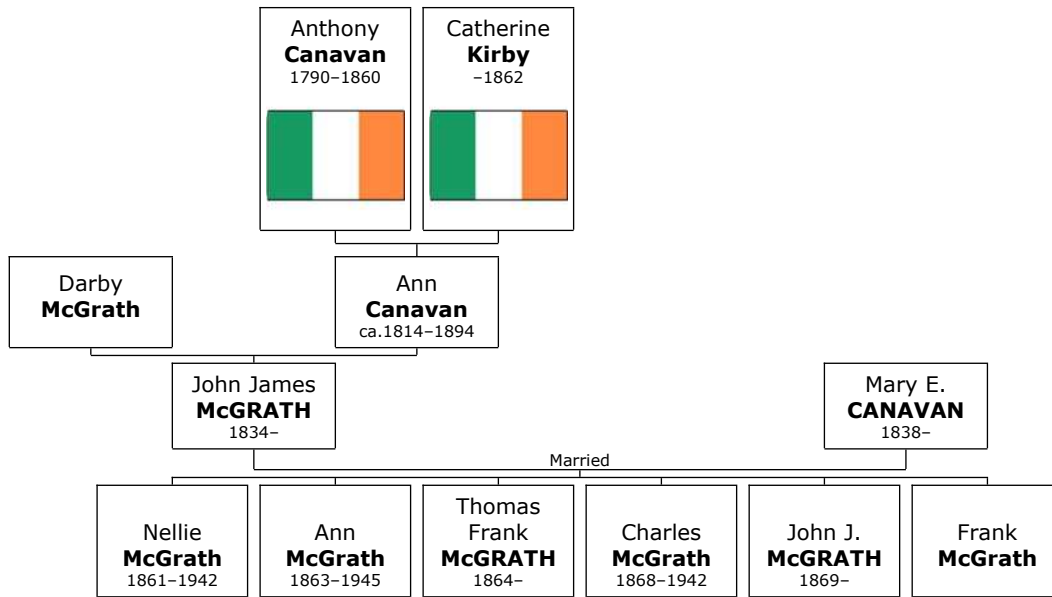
Anthony
**Canavan**
1790–1860

Catherine
**Kirby**
–1862

Darby
**McGrath**

Ann
**Canavan**
ca.1814–1894

John James
**McGRATH**
1834–

Mary E.
**CANAVAN**
1838–

Married

Nellie
**McGrath**
1861–1942

Ann
**McGrath**
1863–1945

Thomas Frank
**McGRATH**
1864–

Charles
**McGrath**
1868–1942

John J.
**McGRATH**
1869–

Frank
**McGrath**